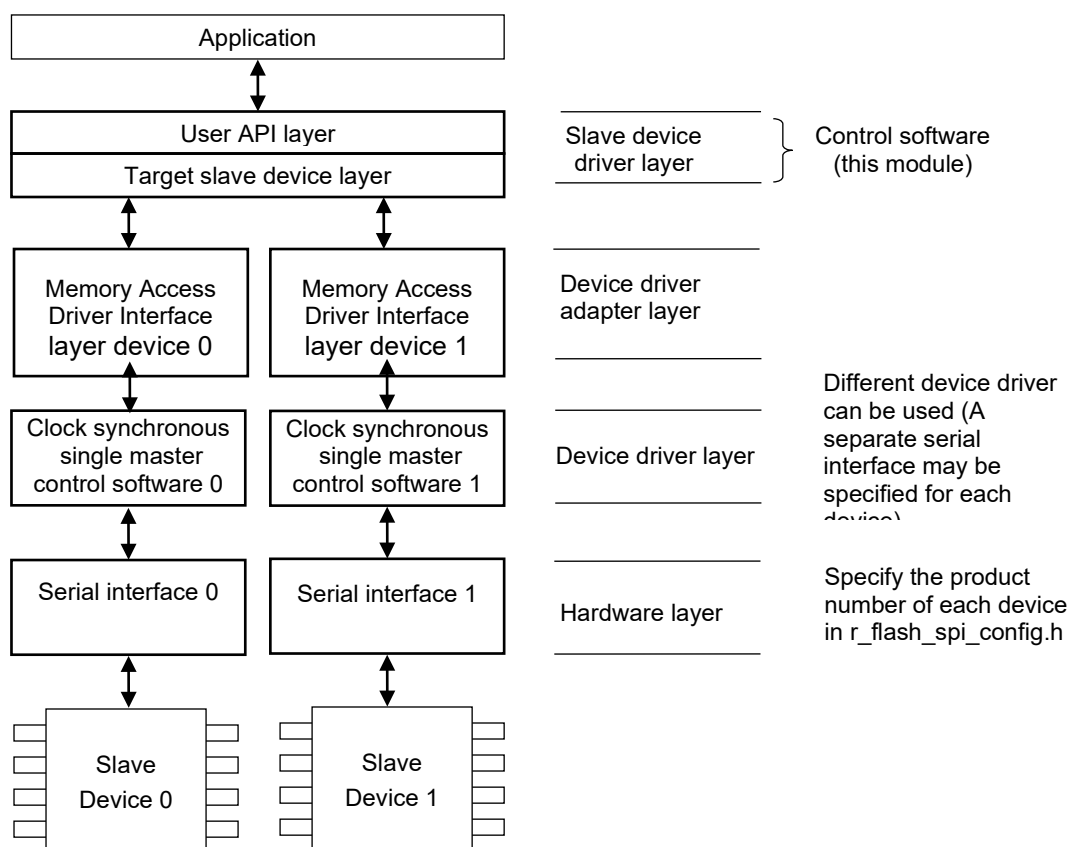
Application

User API layer

Target slave device layer

Slave device driver layer

Control software (this module)

Memory Access Driver Interface layer device 0

Memory Access Driver Interface layer device 1

Device driver adapter layer

Clock synchronous single master control software 0

Clock synchronous single master control software 1

Device driver layer

Different device driver can be used (A separate serial interface may be specified for each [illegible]

Serial interface 0

Serial interface 1

Hardware layer

Specify the product number of each device in r_flash_spi_config.h

Slave Device 0

Slave Device 1